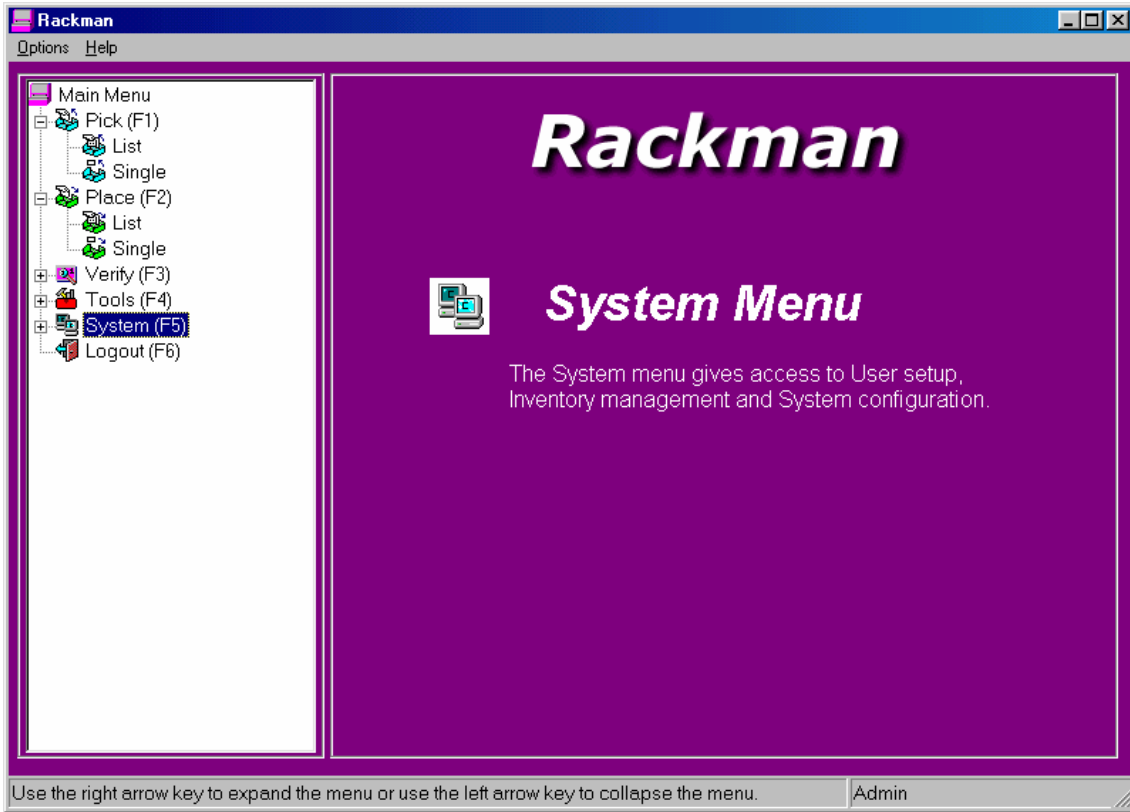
Rackman

Options Help

Main Menu
Pick (F1)
List
Single
Place (F2)
List
Single
Verify (F3)
Tools (F4)
System (F5)
Logout (F6)

Rackman

System Menu

The System menu gives access to User setup, Inventory management and System configuration.

Use the right arrow key to expand the menu or use the left arrow key to collapse the menu.

Admin